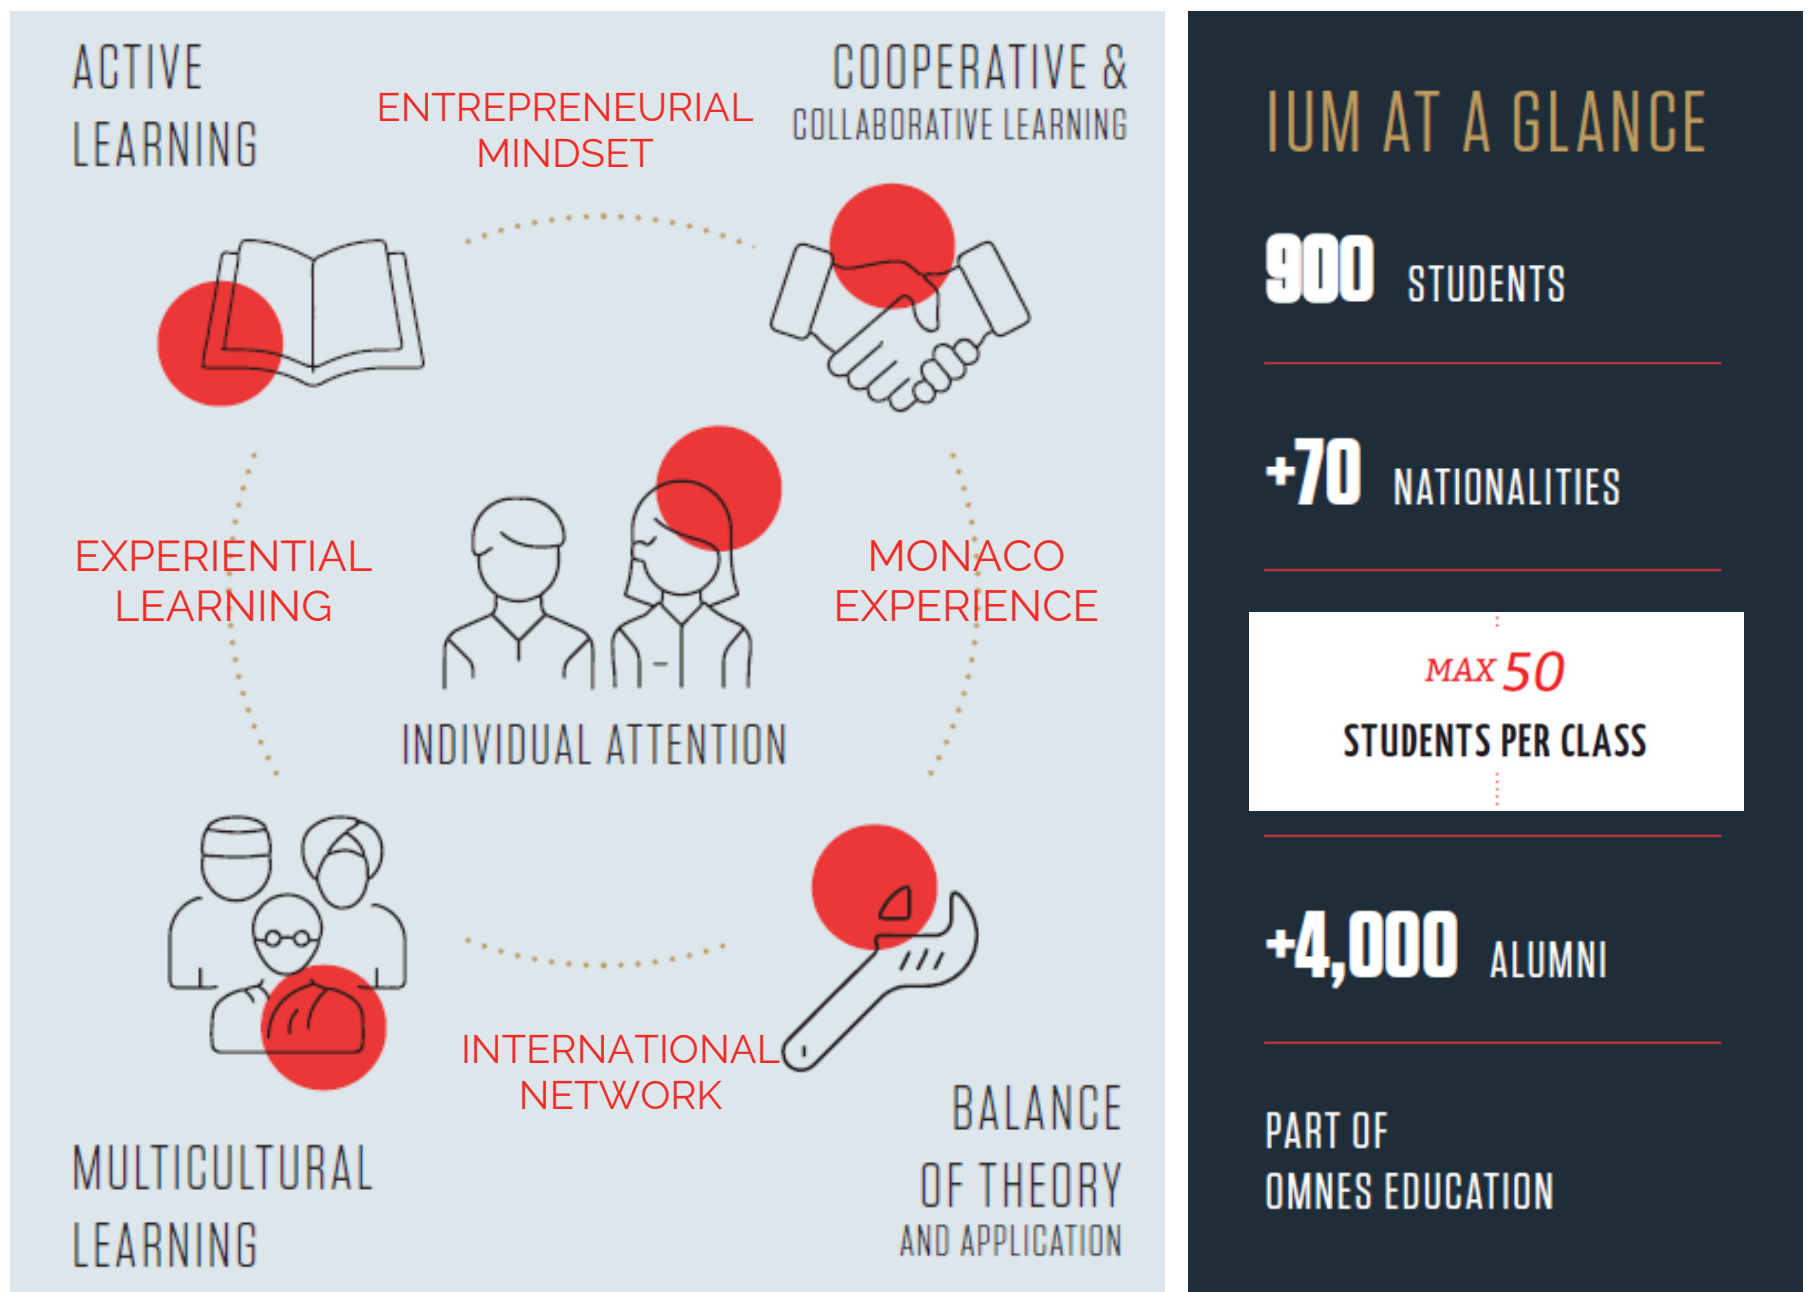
ACTIVE LEARNING

ENTREPRENEURIAL MINDSET

COOPERATIVE & COLLABORATIVE LEARNING

EXPERIENTIAL LEARNING

MONACO EXPERIENCE

INDIVIDUAL ATTENTION

INTERNATIONAL NETWORK

MULTICULTURAL LEARNING

BALANCE OF THEORY AND APPLICATION

IUM AT A GLANCE

900 STUDENTS

+70 NATIONALITIES

MAX 50
STUDENTS PER CLASS

+4,000 ALUMNI

PART OF
OMNES EDUCATION